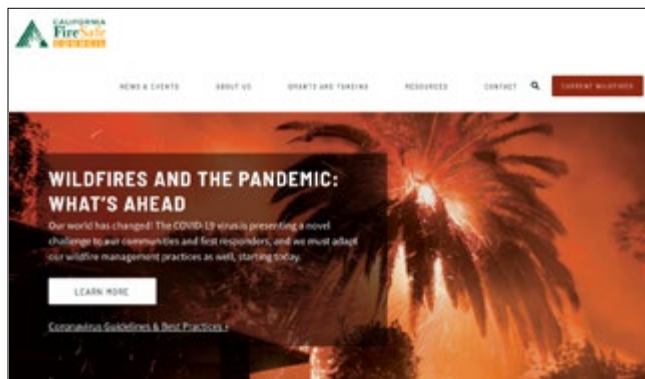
CALIFORNIA
FireSafe
COUNCIL

NEWS & EVENTS
ABOUT US
GRANTS AND FUNDING
RESOURCES
CONTACT
CURRENT WILDFIRES

WILDFIRES AND THE PANDEMIC: WHAT'S AHEAD

Our world has changed! The COVID-19 virus is presenting a novel challenge to our communities and first responders, and we must adapt our wildfire management practices as well, starting today.

LEARN MORE

Coronavirus Guidelines & Best Practices ›